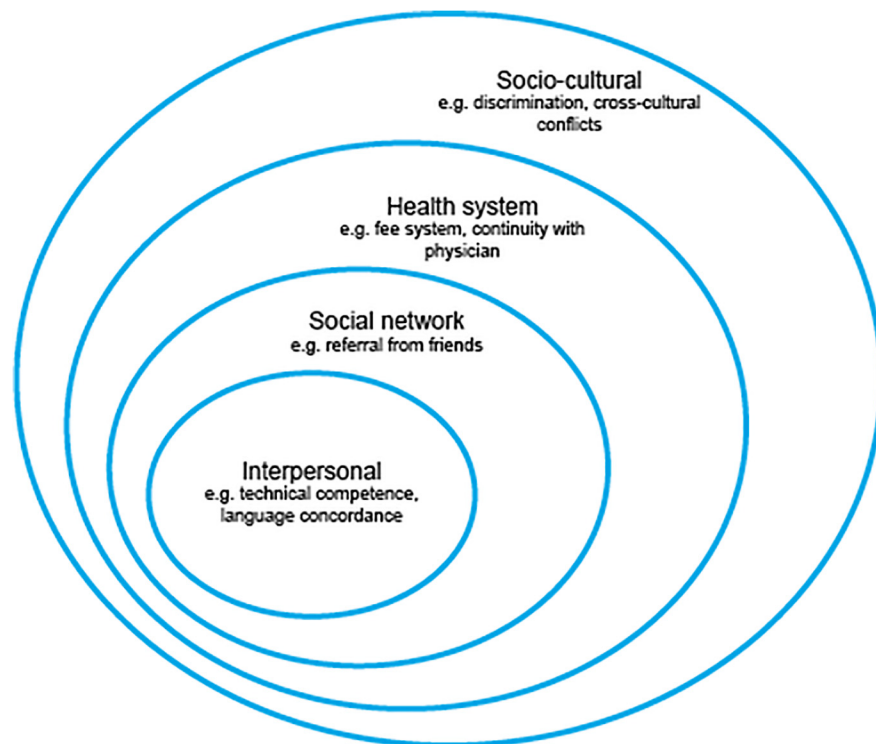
Socio-cultural
e.g. discrimination, cross-cultural conflicts

Health system
e.g. fee system, continuity with physician

Social network
e.g. referral from friends

Interpersonal
e.g. technical competence, language concordance